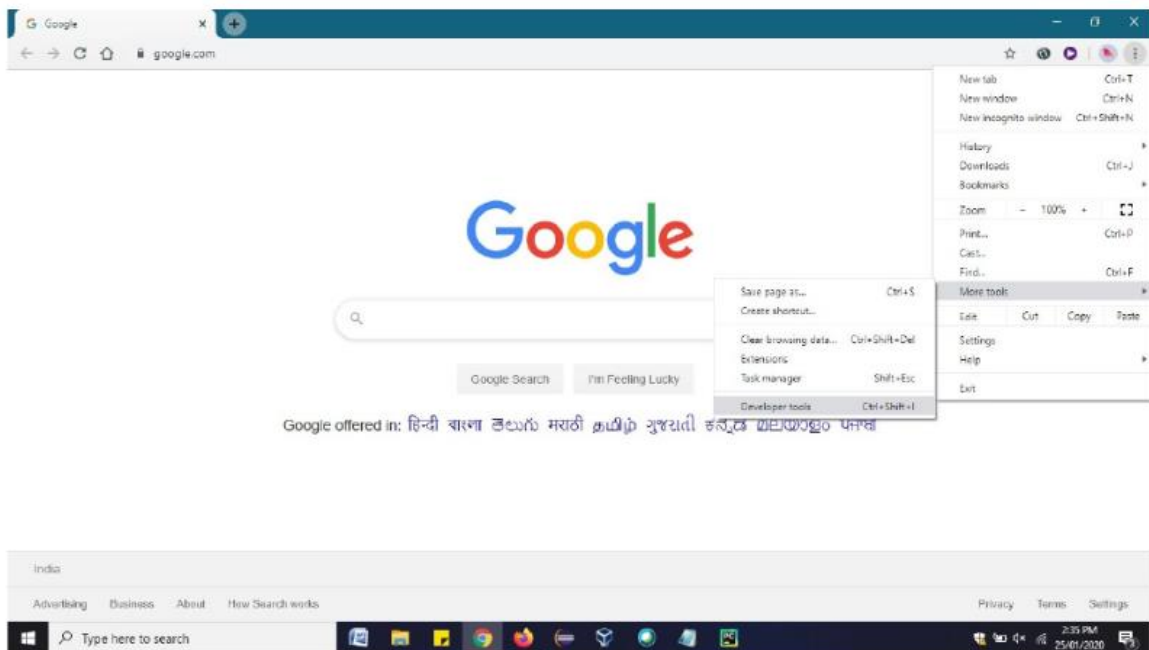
Google ×

google.com

New tab Ctrl+T
New window Ctrl+N
New incognito window Ctrl+Shift+N

History
Downloads Ctrl+J
Bookmarks

Zoom – 100% +

Print... Ctrl+P
Cast...
Find... Ctrl+F
More tools

Edit Cut Copy Paste

Settings
Help

Exit

Save page as... Ctrl+S
Create shortcut...

Clear browsing data... Ctrl+Shift+Del
Extensions
Task manager Shift+Esc

Developer tools Ctrl+Shift+I

Google

Google Search I'm Feeling Lucky

Google offered in: हिन्दी বাংলা తెలుగు मराठी தமிழ் ગુજરાતી ಕನ್ನಡ മലയാളം ਪੰਜਾਬੀ

India

Advertising Business About How Search works

Privacy Terms Settings

Type here to search

2:35 PM
25/01/2020